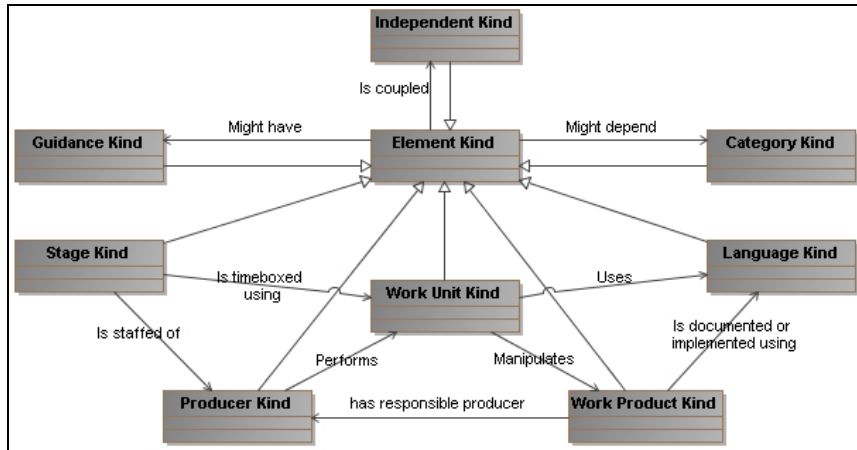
Independent Kind

Is coupled

Guidance Kind

Might have

Element Kind

Might depend

Category Kind

Stage Kind

Is timeboxed using

Work Unit Kind

Uses

Language Kind

Is staffed of

Performs

Manipulates

Is documented or implemented using

Producer Kind

has responsible producer

Work Product Kind